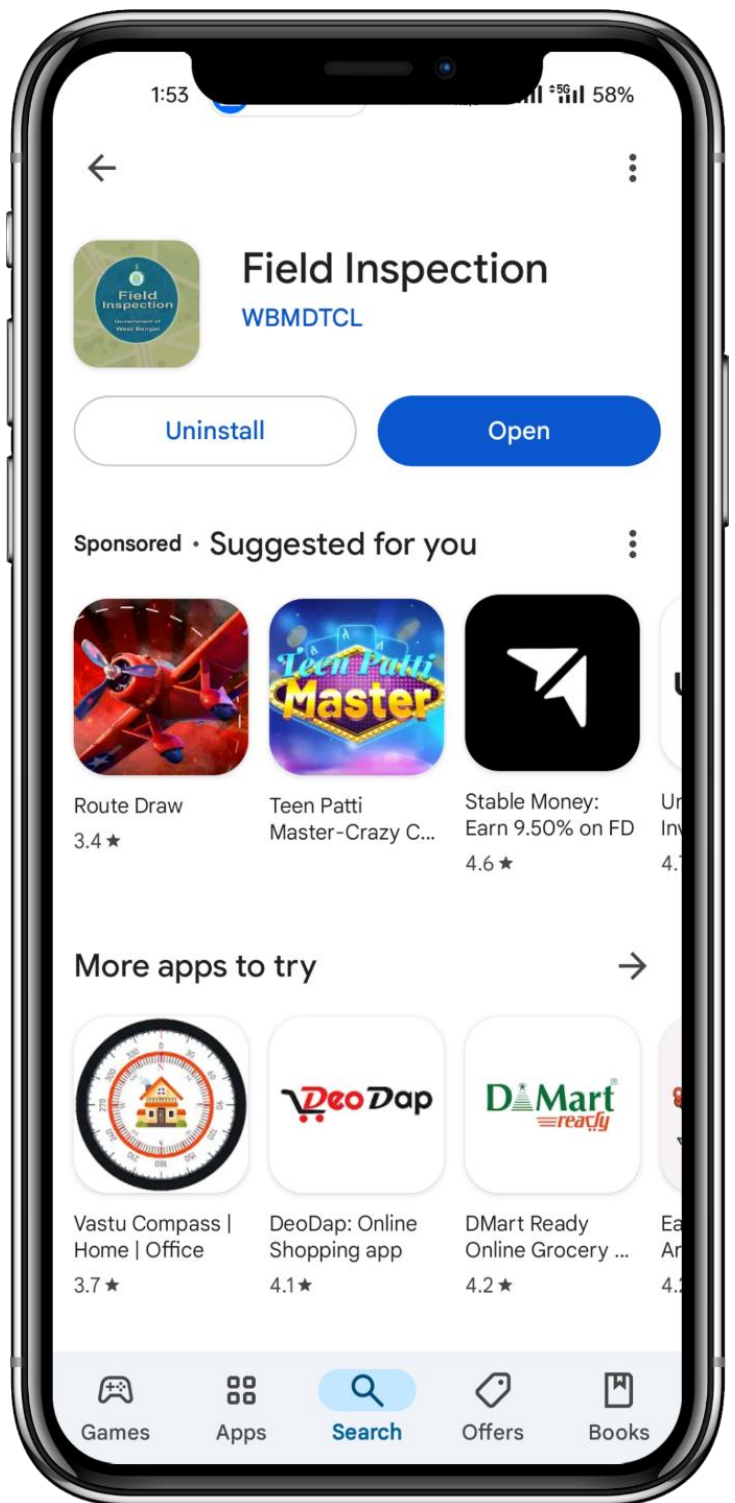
1:53 58%

Field Inspection Government of West Bengal

Field Inspection
WBMDTCL

Uninstall
Open

Sponsored · Suggested for you

Teen Patti Master

Route Draw
3.4 ★

Teen Patti Master-Crazy C...

Stable Money: Earn 9.50% on FD
4.6 ★

Ur
Inv
4.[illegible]

More apps to try

DeoDap

DMart ready

Vastu Compass | Home | Office
3.7 ★

DeoDap: Online Shopping app
4.1★

DMart Ready Online Grocery ...
4.2 ★

Ea
Ar
4.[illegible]

Games
Apps
Search
Offers
Books